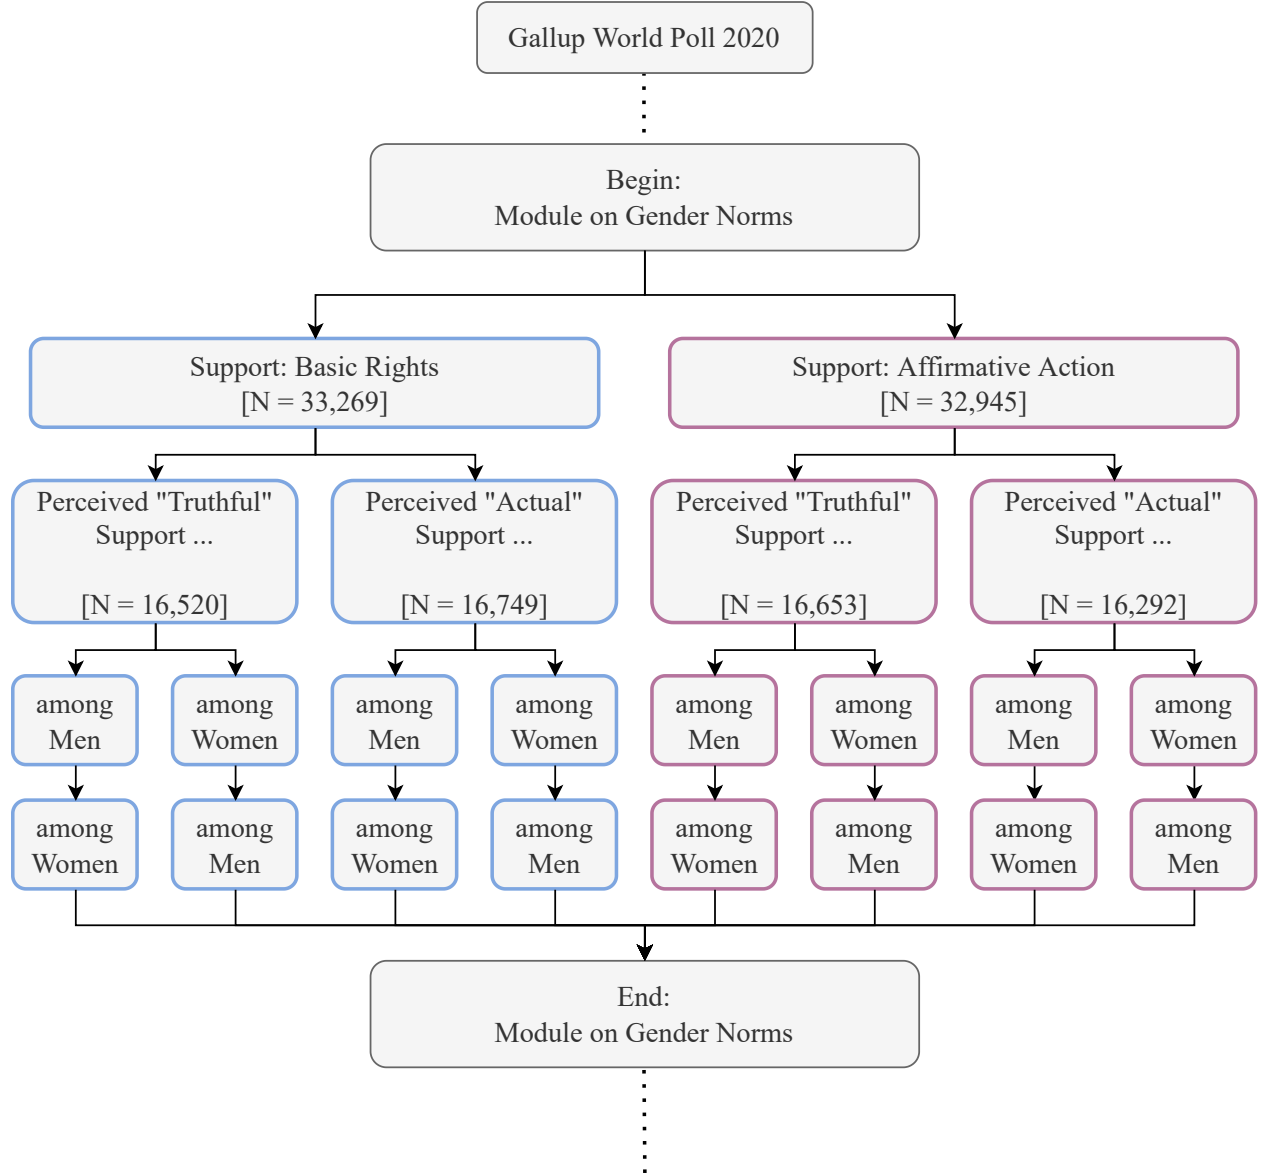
Gallup World Poll 2020

Begin:
Module on Gender Norms

Support: Basic Rights
[N = 33,269]

Support: Affirmative Action
[N = 32,945]

Perceived "Truthful" Support ...
[N = 16,520]

Perceived "Actual" Support ...
[N = 16,749]

Perceived "Truthful" Support ...
[N = 16,653]

Perceived "Actual" Support ...
[N = 16,292]

among Men

among Women

among Men

among Women

among Men

among Women

among Men

among Women

among Women

among Men

among Women

among Men

among Women

among Men

among Women

among Men

End:
Module on Gender Norms